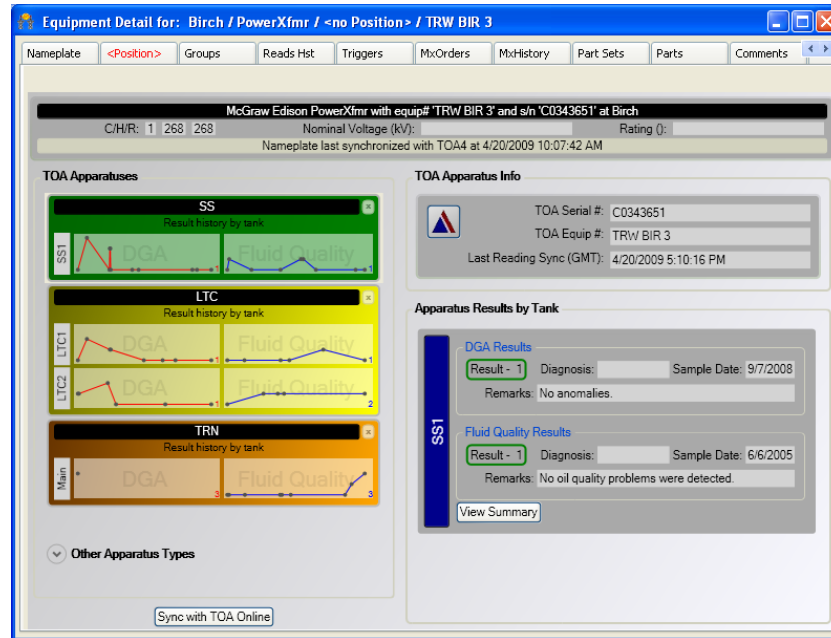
Equipment Detail for: Birch / PowerXfmr / <no Position> / TRW BIR 3

Nameplate | <Position> | Groups | Reads Hst | Triggers | MxOrders | MxHistory | Part Sets | Parts | Comments

McGraw Edison PowerXfmr with equip# 'TRW BIR 3' and s/n 'C0343651' at Birch

C/H/R: 1 268 268 Nominal Voltage (kV): Rating ():

Nameplate last synchronized with TOA4 at 4/20/2009 10:07:42 AM

TOA Apparatuses

SS
Result history by tank
SS1
DGA 1
Fluid Quality 1

LTC
Result history by tank
LTC1
DGA 1
Fluid Quality 1
LTC2
DGA 1
Fluid Quality 2

TRN
Result history by tank
Main
DGA 3
Fluid Quality 3

Other Apparatus Types

Sync with TOA Online

TOA Apparatus Info

TOA Serial #: C0343651
TOA Equip #: TRW BIR 3
Last Reading Sync (GMT): 4/20/2009 5:10:16 PM

Apparatus Results by Tank

SS1

DGA Results
Result - 1 Diagnosis: Sample Date: 9/7/2008
Remarks: No anomalies.

Fluid Quality Results
Result - 1 Diagnosis: Sample Date: 6/6/2005
Remarks: No oil quality problems were detected.

View Summary